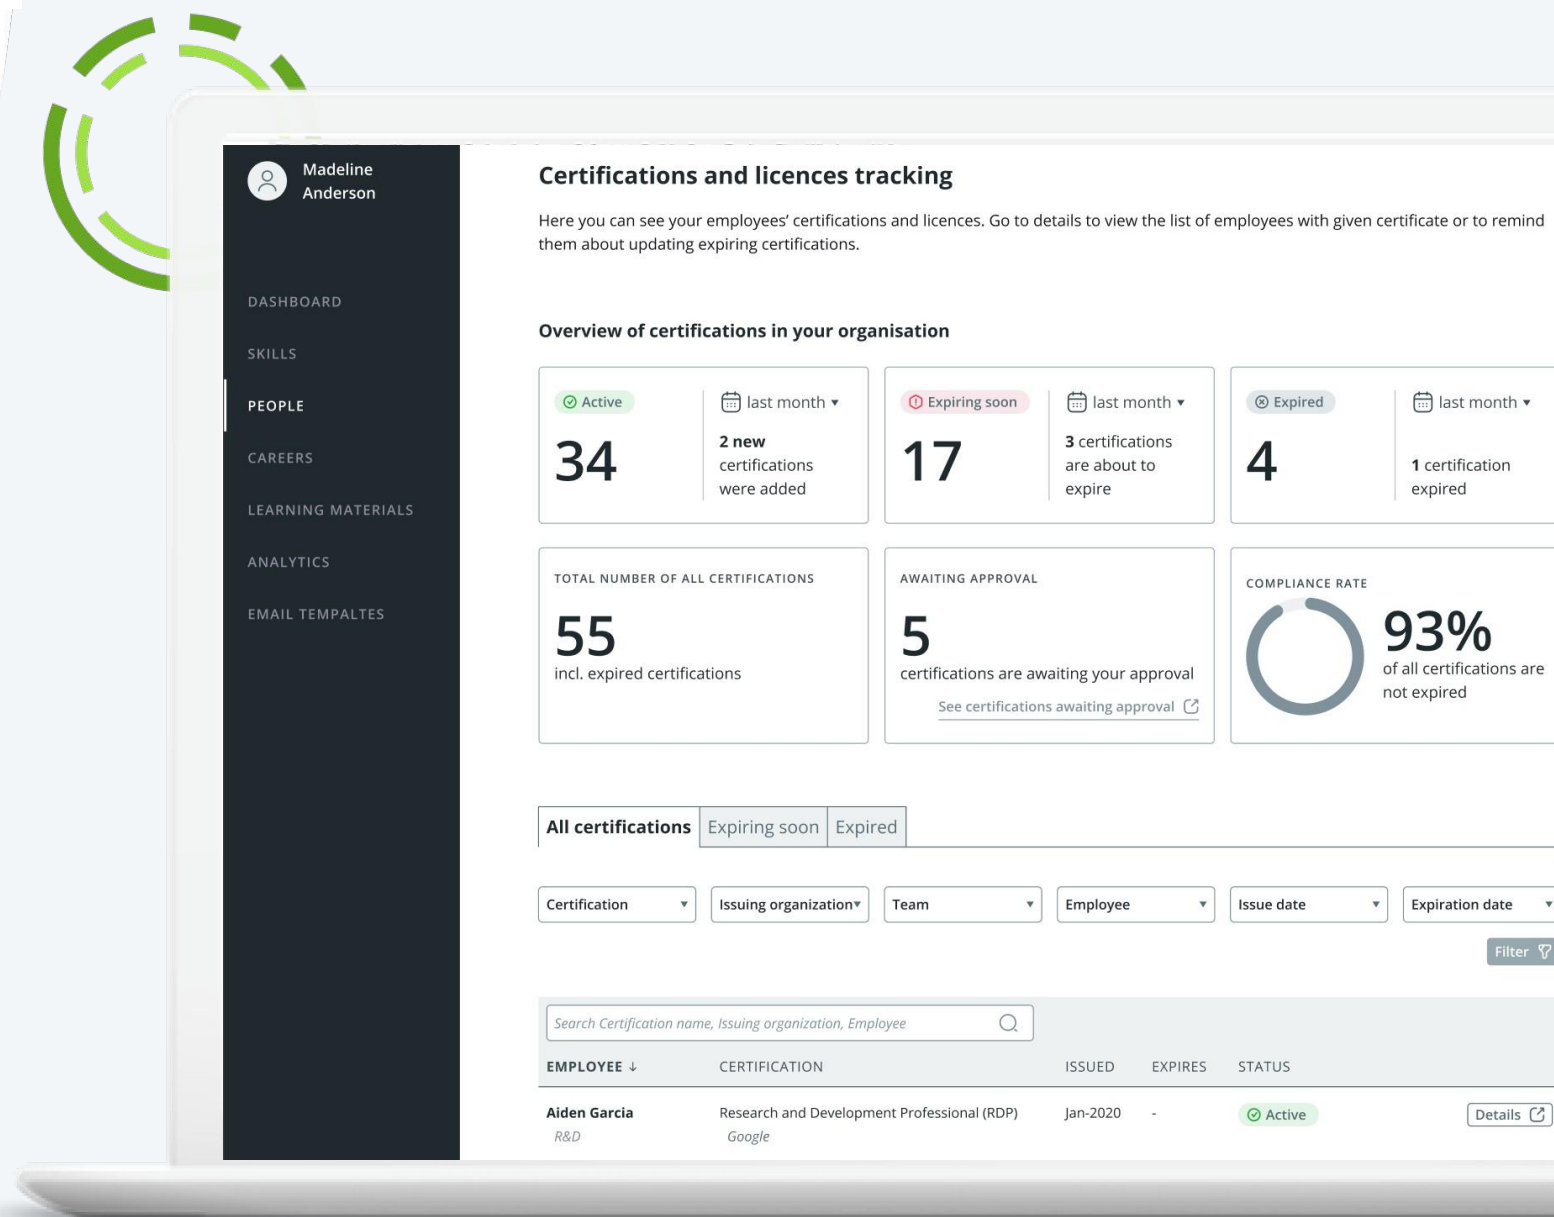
Madeline Anderson

DASHBOARD
SKILLS
PEOPLE
CAREERS
LEARNING MATERIALS
ANALYTICS
EMAIL TEMPALTES

Certifications and licences tracking

Here you can see your employees' certifications and licences. Go to details to view the list of employees with given certificate or to remind them about updating expiring certifications.

Overview of certifications in your organisation

Active
34
last month
2 new certifications were added

Expiring soon
17
last month
3 certifications are about to expire

Expired
4
last month
1 certification expired

TOTAL NUMBER OF ALL CERTIFICATIONS
55
incl. expired certifications

AWAITING APPROVAL
5
certifications are awaiting your approval
See certifications awaiting approval

COMPLIANCE RATE
93%
of all certifications are not expired

All certifications | Expiring soon | Expired

Certification | Issuing organization | Team | Employee | Issue date | Expiration date

Filter

Search Certification name, Issuing organization, Employee

| EMPLOYEE ↓ | CERTIFICATION | ISSUED | EXPIRES | STATUS | |
|---|---|---|---|---|---|
| Aiden Garcia R&D | Research and Development Professional (RDP) Google | Jan-2020 | - | Active | Details |